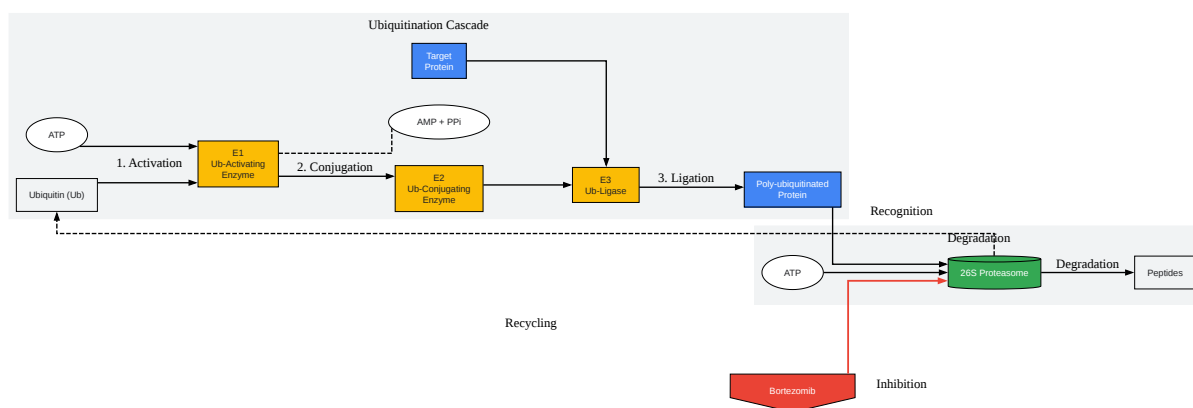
Ubiquitination Cascade

Target Protein

AMP + PPi

ATP

E1 Ub-Activating Enzyme

1. Activation

2. Conjugation

E2 Ub-Conjugating Enzyme

E3 Ub-Ligase

3. Ligation

Poly-ubiquitinated Protein

Ubiquitin (Ub)

Recognition

Degradation

ATP

26S Proteasome

Degradation

Peptides

Recycling

Bortezomib

Inhibition